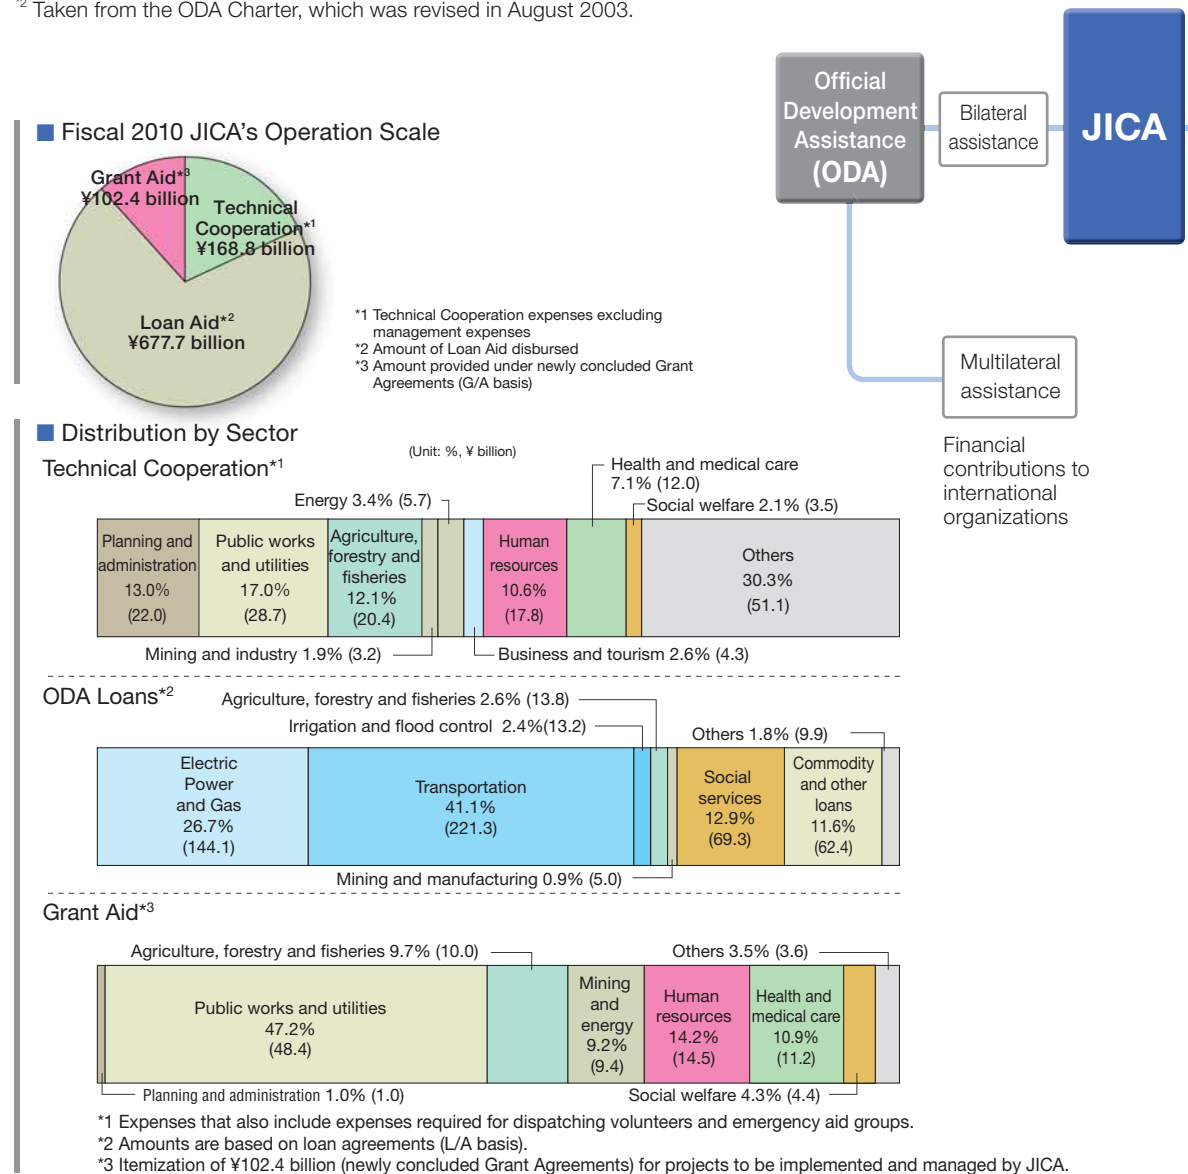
*2 Taken from the ODA Charter, which was revised in August 2003.

Official Development Assistance (ODA)

Bilateral assistance

JICA

Multilateral assistance

Financial contributions to international organizations

■ Fiscal 2010 JICA's Operation Scale

Grant Aid*3 ¥102.4 billion

Technical Cooperation*1 ¥168.8 billion

Loan Aid*2 ¥677.7 billion

*1 Technical Cooperation expenses excluding management expenses
*2 Amount of Loan Aid disbursed
*3 Amount provided under newly concluded Grant Agreements (G/A basis)

■ Distribution by Sector

Technical Cooperation*1

(Unit: %, ¥ billion)

Health and medical care 7.1% (12.0)

Energy 3.4% (5.7)

Social welfare 2.1% (3.5)

| Planning and administration 13.0% (22.0) | Public works and utilities 17.0% (28.7) | Agriculture, forestry and fisheries 12.1% (20.4) | | | | Human resources 10.6% (17.8) | | | Others 30.3% (51.1) |
|---|---|---|---|---|---|---|---|---|---|

Mining and industry 1.9% (3.2)

Business and tourism 2.6% (4.3)

ODA Loans*2

Agriculture, forestry and fisheries 2.6% (13.8)

Irrigation and flood control 2.4%(13.2)

Others 1.8% (9.9)

| Electric Power and Gas 26.7% (144.1) | Transportation 41.1% (221.3) | | | | Social services 12.9% (69.3) | Commodity and other loans 11.6% (62.4) | |
|---|---|---|---|---|---|---|---|

Mining and manufacturing 0.9% (5.0)

Grant Aid*3

Agriculture, forestry and fisheries 9.7% (10.0)

Others 3.5% (3.6)

| | Public works and utilities 47.2% (48.4) | | Mining and energy 9.2% (9.4) | Human resources 14.2% (14.5) | Health and medical care 10.9% (11.2) | | |
|---|---|---|---|---|---|---|---|

Planning and administration 1.0% (1.0)

Social welfare 4.3% (4.4)

*1 Expenses that also include expenses required for dispatching volunteers and emergency aid groups.
*2 Amounts are based on loan agreements (L/A basis).
*3 Itemization of ¥102.4 billion (newly concluded Grant Agreements) for projects to be implemented and managed by JICA.